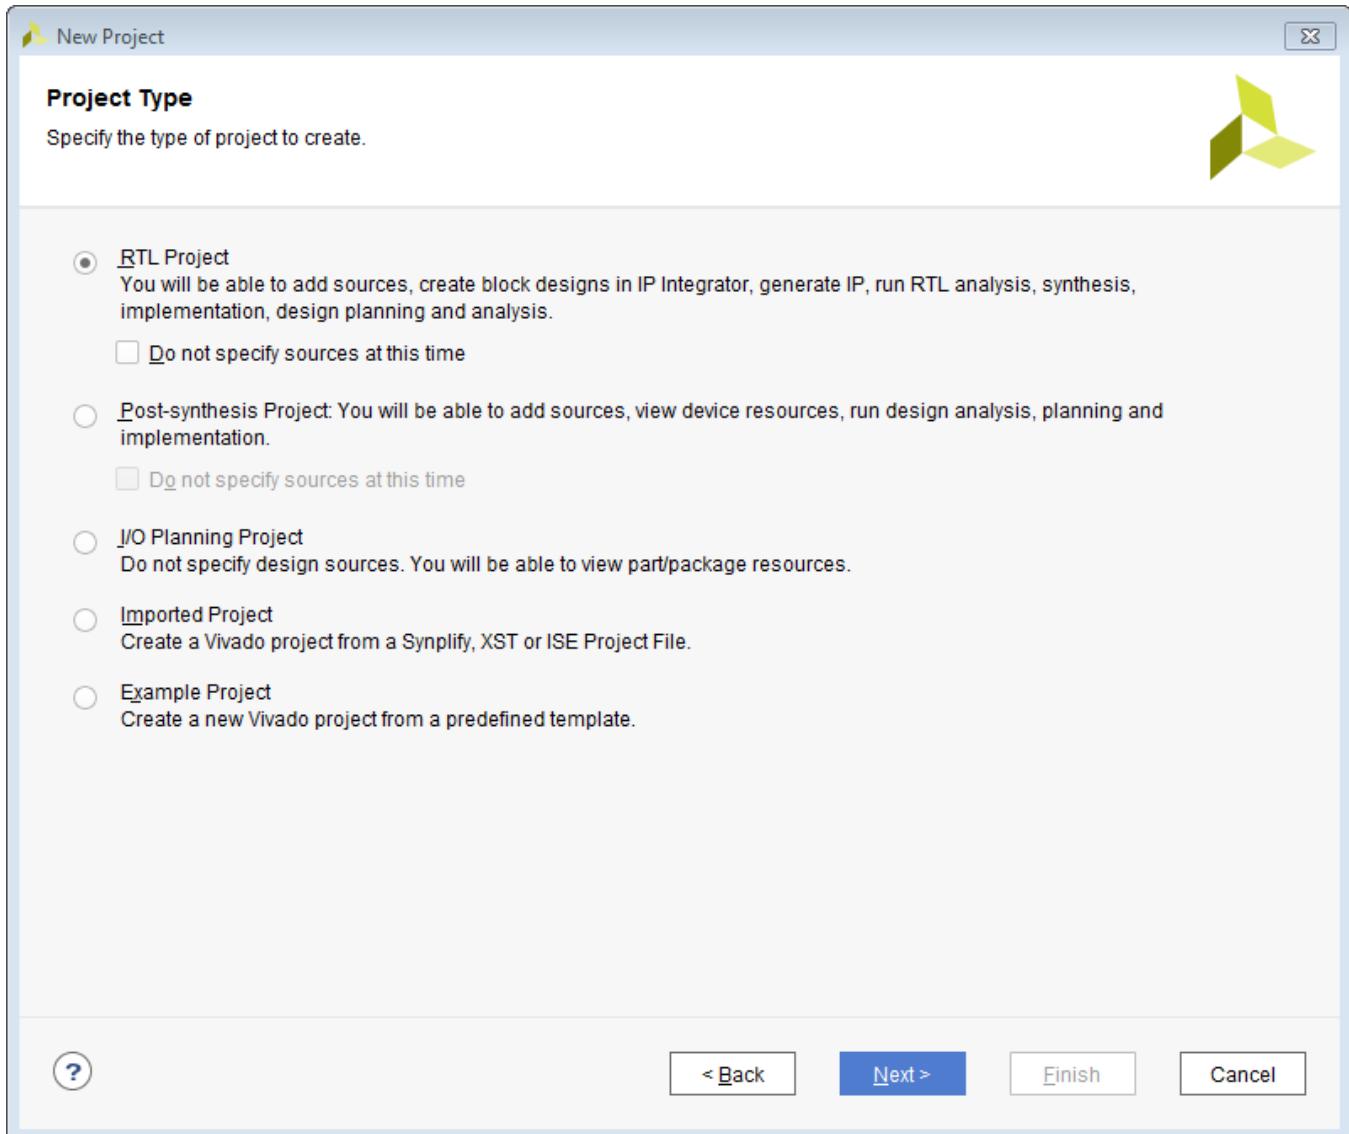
New Project

Project Type
Specify the type of project to create.

RTL Project
You will be able to add sources, create block designs in IP Integrator, generate IP, run RTL analysis, synthesis, implementation, design planning and analysis.

Do not specify sources at this time

Post-synthesis Project: You will be able to add sources, view device resources, run design analysis, planning and implementation.

Do not specify sources at this time

I/O Planning Project
Do not specify design sources. You will be able to view part/package resources.

Imported Project
Create a Vivado project from a Synplify, XST or ISE Project File.

Example Project
Create a new Vivado project from a predefined template.

?

< Back
Next >
Finish
Cancel